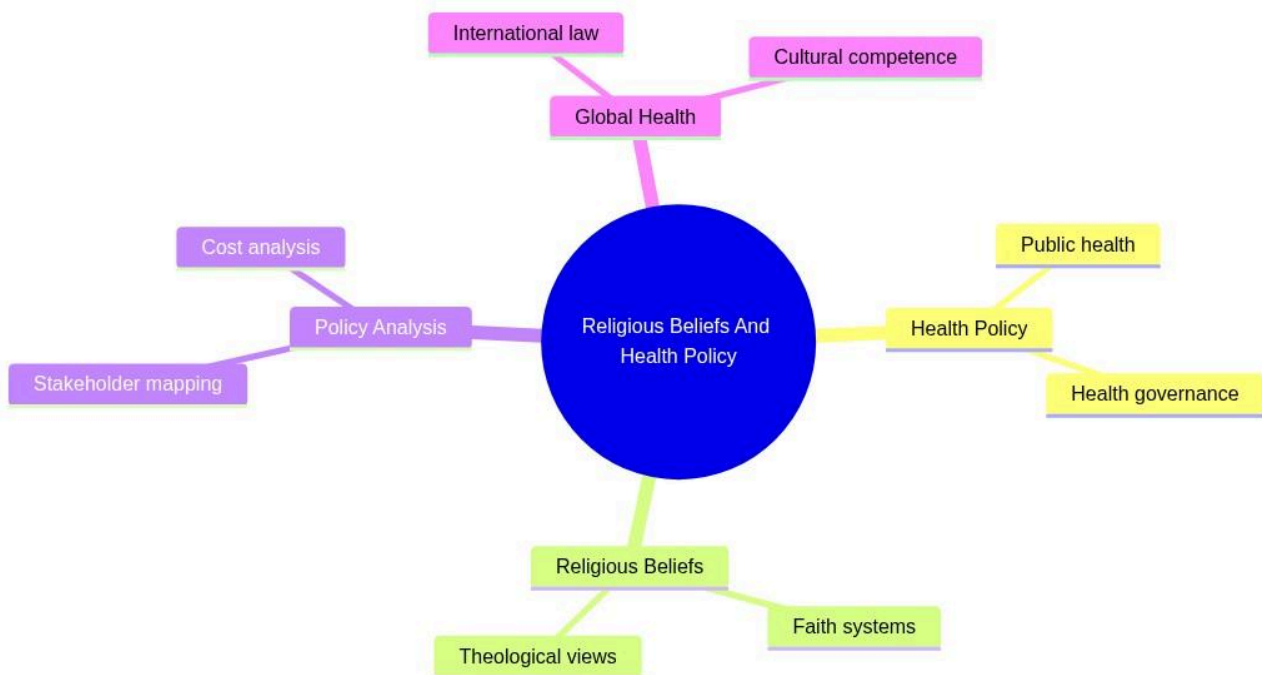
Religious Beliefs And Health Policy

Global Health

International law

Cultural competence

Health Policy

Public health

Health governance

Religious Beliefs

Faith systems

Theological views

Policy Analysis

Cost analysis

Stakeholder mapping